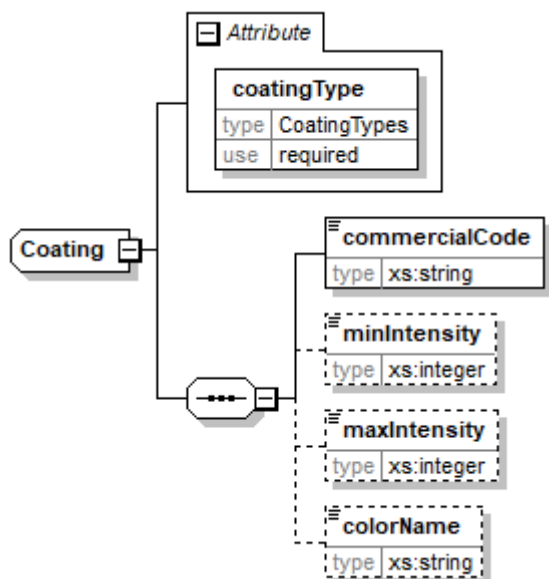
Attribute

coatingType

| type | CoatingTypes |
|---|---|
| use | required |

Coating

commercialCode

| type | xs:string |
|---|---|

minIntensity

| type | xs:integer |
|---|---|

maxIntensity

| type | xs:integer |
|---|---|

colorName

| type | xs:string |
|---|---|